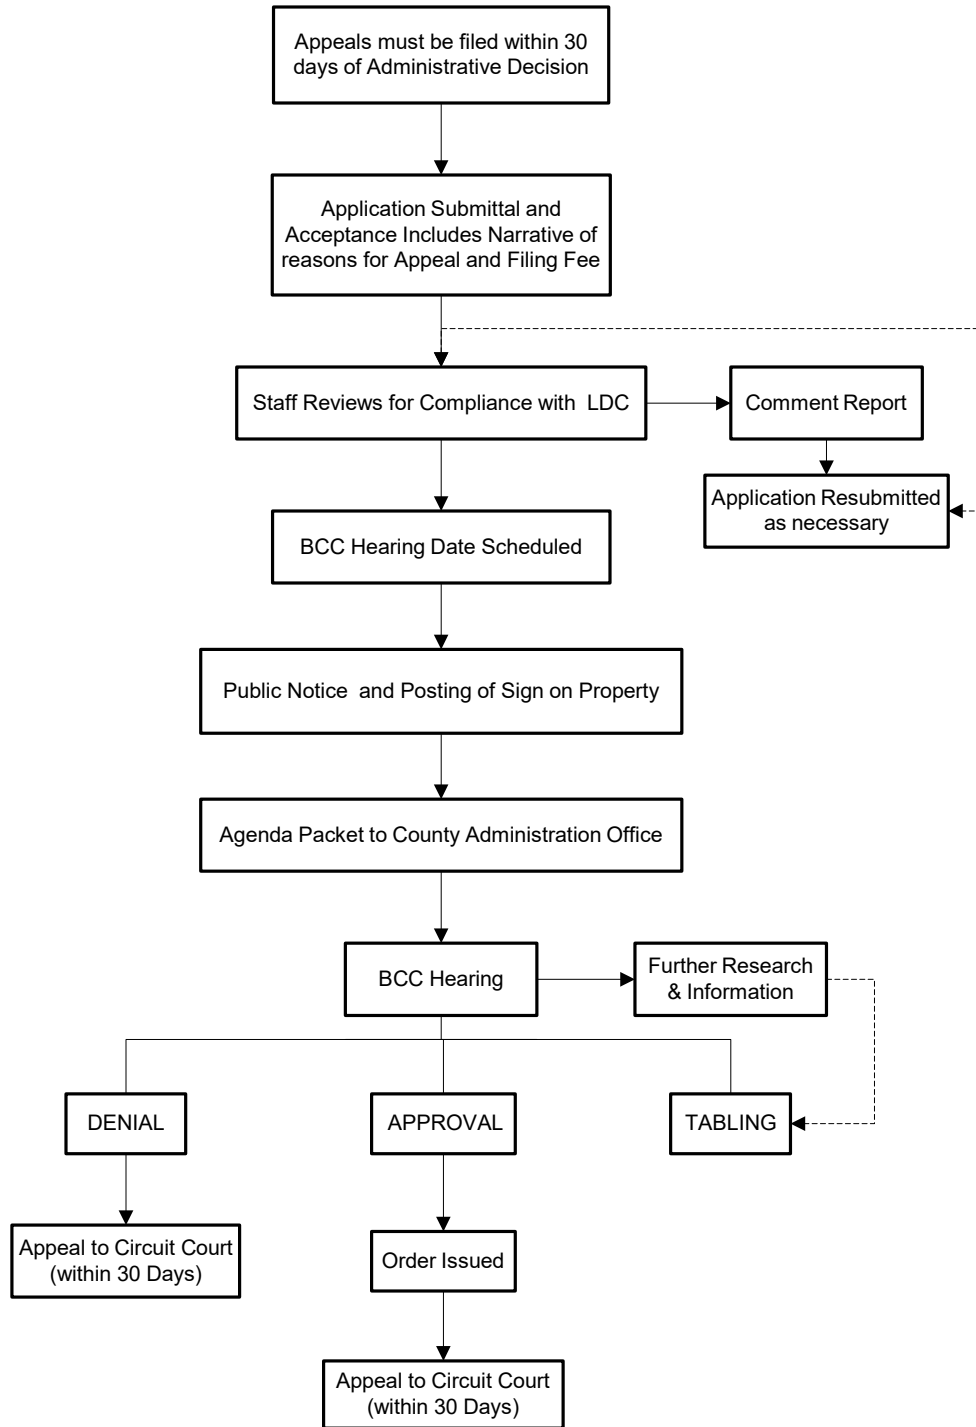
Appeals must be filed within 30 days of Administrative Decision

Application Submittal and Acceptance Includes Narrative of reasons for Appeal and Filing Fee

Staff Reviews for Compliance with LDC

Comment Report

Application Resubmitted as necessary

BCC Hearing Date Scheduled

Public Notice and Posting of Sign on Property

Agenda Packet to County Administration Office

BCC Hearing

Further Research & Information

DENIAL

APPROVAL

TABLING

Appeal to Circuit Court (within 30 Days)

Order Issued

Appeal to Circuit Court (within 30 Days)